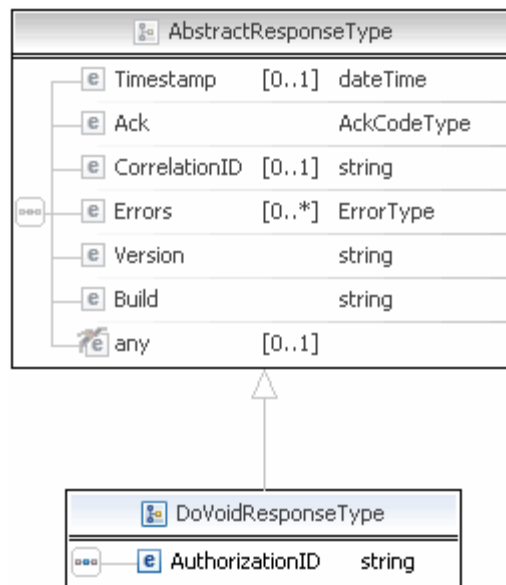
AbstractResponseType

| | | |
|---|---|---|
| e Timestamp | [0..1] | dateTime |
| e Ack | | AckCodeType |
| e CorrelationID | [0..1] | string |
| e Errors | [0..*] | ErrorType |
| e Version | | string |
| e Build | | string |
| e any | [0..1] | |

DoVoidResponseType

| | |
|---|---|
| e AuthorizationID | string |